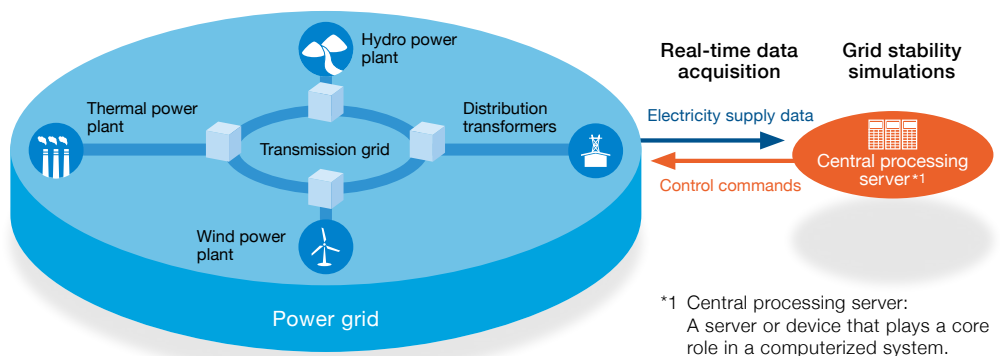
Hydro power plant

Thermal power plant

Distribution transformers

Transmission grid

Wind power plant

Power grid

Real-time data acquisition

Grid stability simulations

Electricity supply data

Control commands

Central processing server*1

*1 Central processing server: A server or device that plays a core role in a computerized system.